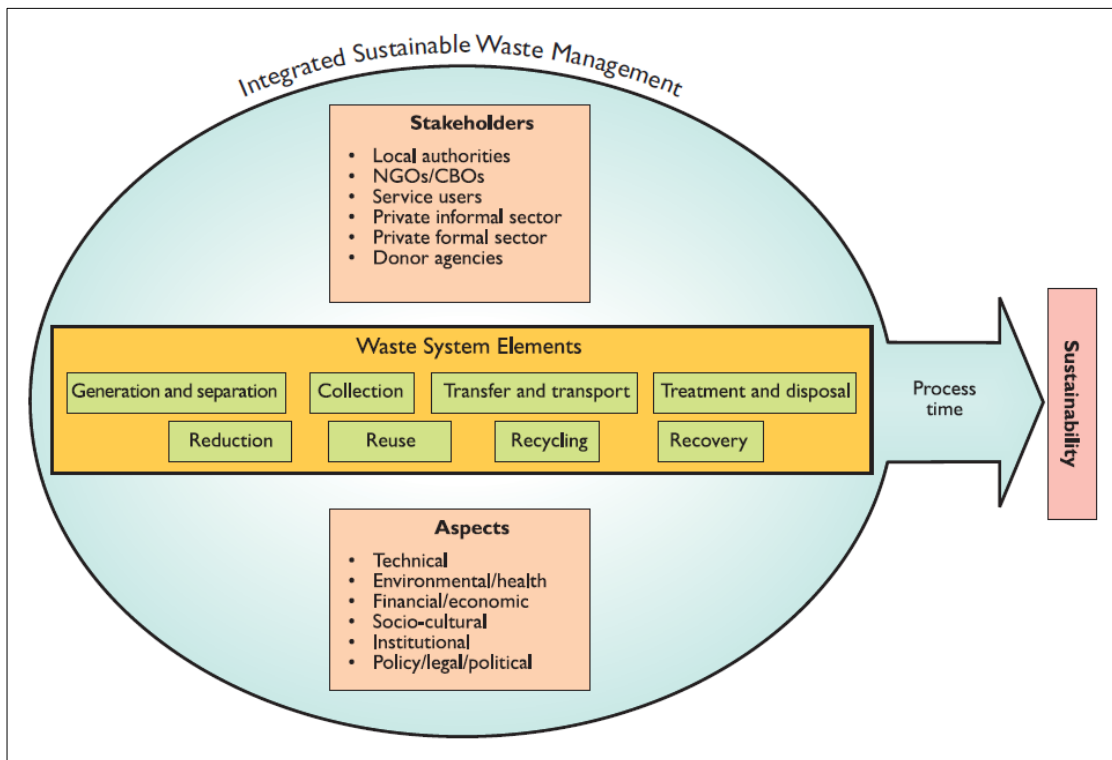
Integrated Sustainable Waste Management

Stakeholders
- Local authorities
- NGOs/CBOs
- Service users
- Private informal sector
- Private formal sector
- Donor agencies

Waste System Elements

Generation and separation
Collection
Transfer and transport
Treatment and disposal
Reduction
Reuse
Recycling
Recovery

Process time

Sustainability

Aspects
- Technical
- Environmental/health
- Financial/economic
- Socio-cultural
- Institutional
- Policy/legal/political